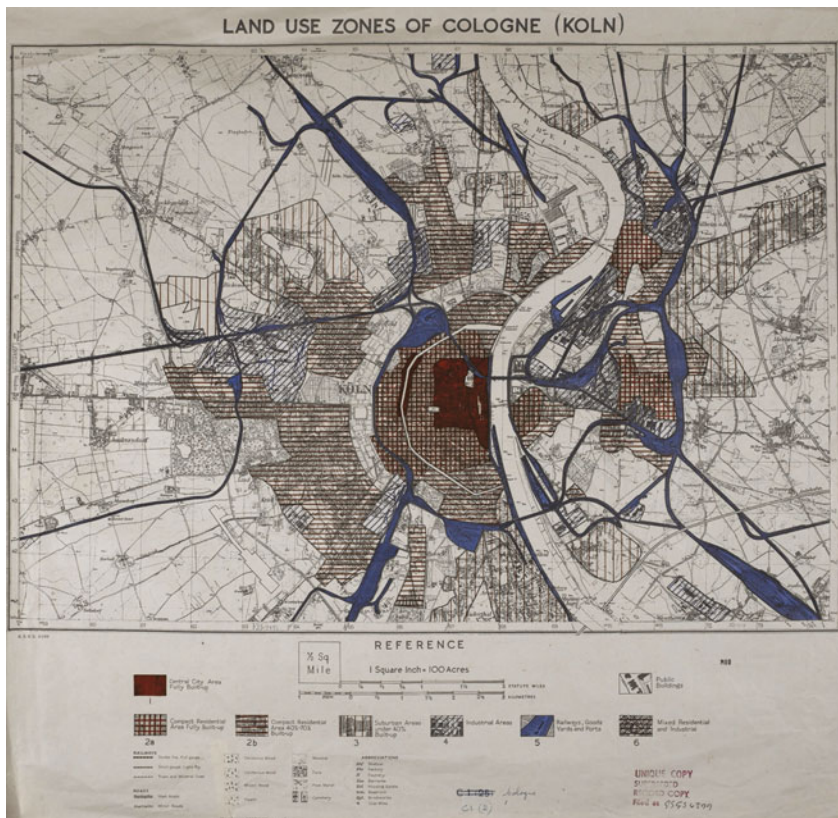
LAND USE ZONES OF COLOGNE (KOLN)

KOLN

REFERENCE

½ Sq Mile

1 Square Inch = 100 Acres

STATUTE MILES

KILOMETRES

Public Buildings

Central City Area Fully Built-up
1

Compact Residential Areas Fully Built-up
2a

Compact Residential Area 40%-75% Built-up
2b

Suburban Areas under 40% Built-up
3

Industrial Areas
4

Railways, Goods Yards and Ports
5

Mixed Residential and Industrial
6

UNIQUE COPY
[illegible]
RECORD COPY
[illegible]

C1 (2)